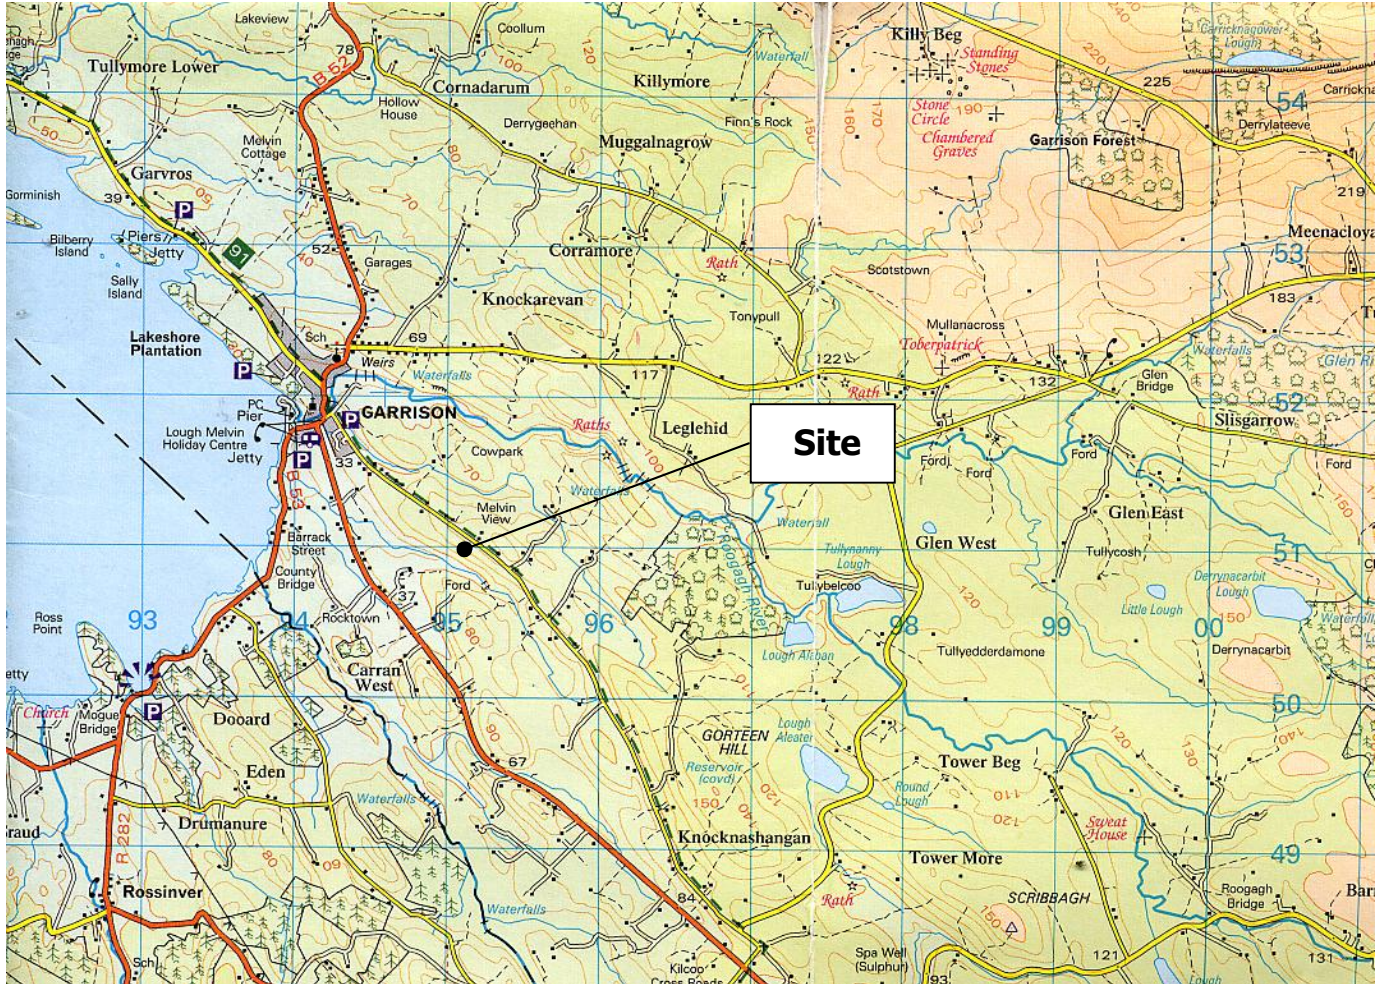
Lakeview
Coollum
Tullymore Lower
78
B 52
Cornadarum
Killymore
Waterfall
Killy Beg
Standing Stones
Stone Circle
Chambered Graves
190
225
Carrickna
Garrison Forest
Derrylateeve
54
219
Hollow House
Derrygeehan
Finn's Rock
Muggalnagrow
Melvin Cottage
Garvros
39
P
Gorminish
Bilberry Island
Piers
Jetty
91
52
Garages
Corramore
Rath
Scotstown
Meenacloya
53
183
Sally Island
Knockarevan
Tonypull
Mullanacross
Toberpatrick
Lakeshore Plantation
Sch
69
Weirs
Waterfalls
117
122
Rath
132
Glen Bridge
Waterfalls
52
Slisgarrow
PC
Pier
GARRISON
Lough Melvin Holiday Centre
Jetty
P
33
Raths
Leglehid
Site
Cowpark
Waterfalls
Ford
Ford
Ford
Ford
Glen East
Melvin View
Waterfall
Tullynanny Lough
Glen West
Tullycosh
51
Barrack Street
County Bridge
Ford
Tullybelcoo
Derrynacarbit Lough
Little Lough
Ross Point
93
94
Rocktown
37
95
96
98
99
00
Derrynacarbit
Tullyedderdamone
Roogagh River
Lough Alban
50
Carran West
Church
Mogue Bridge
P
Dooard
GORTEEN HILL
Lough Aleater
Reservoir (covd)
Tower Beg
Eden
67
Waterfalls
Round Lough
150
Sweat House
Drumanure
Knocknashangan
Tower More
49
R 282
Rossinver
84
Rath
SCRIBBAGH
Roogagh Bridge
Waterfalls
Sch
Kilcoo Cross Roads
Spa Well (Sulphur)
93
121
131
Lough